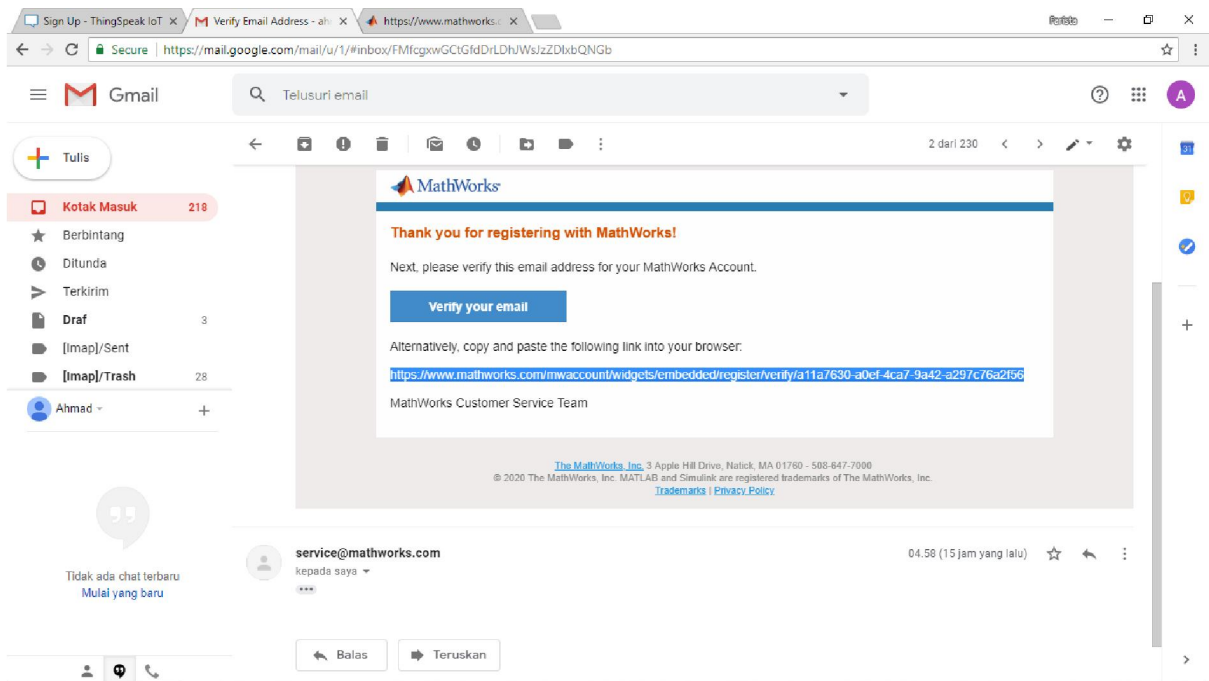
Sign Up - ThingSpeak IoT ×
Verify Email Address - ah ×
https://www.mathworks.c ×

Secure | https://mail.google.com/mail/u/1/#inbox/FMfcgxwGCtGfdDrLDhJWsJzZDlxbQNGb

Gmail

Telusuri email

Tulis

Kotak Masuk 218
Berbintang
Ditunda
Terkirim
Draf 3
[Imap]/Sent
[Imap]/Trash 28

Ahmad

Tidak ada chat terbaru
Mulai yang baru

2 dari 230

MathWorks

Thank you for registering with MathWorks!

Next, please verify this email address for your MathWorks Account.

Verify your email

Alternatively, copy and paste the following link into your browser:

https://www.mathworks.com/mwaccount/widgets/embedded/register/verify/a11a7630-a0ef-4ca7-9a42-a297c76a2f56

MathWorks Customer Service Team

The MathWorks, Inc. 3 Apple Hill Drive, Natick, MA 01760 - 508-647-7000
© 2020 The MathWorks, Inc. MATLAB and Simulink are registered trademarks of The MathWorks, Inc.
Trademarks | Privacy Policy

service@mathworks.com
kepada saya
04.58 (15 jam yang lalu)

Balas
Teruskan